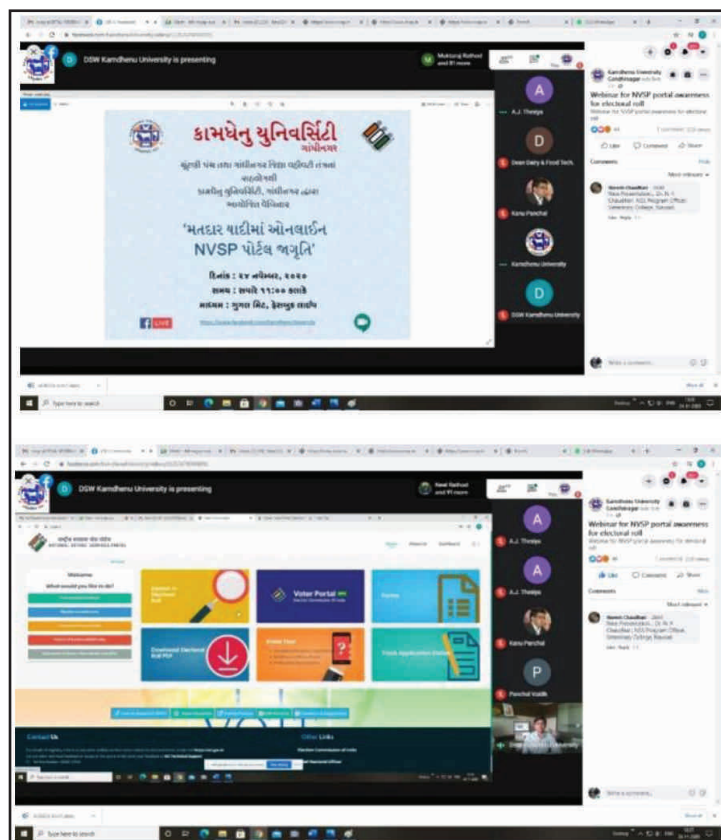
DSW Kamdhenu University is presenting

Mukund Rathod and 91 more

A

A.J. Thakor

D

Dean Dairy & Food Tech.

Kanu Panchal

Kamdhenu University

D

DSW Kamdhenu University

Kamdhenu University Gandhinagar

Webinar for NVSP portal awareness for electoral roll

Like Comment Share

Comments

Most relevant

Write a comment...

કામધેનુ યુનિવર્સિટી

ગાંધીનગર

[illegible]

'મતદાર યાદીમાં ઓનલાઈન NVSP પોર્ટલ જાગૃતિ'

દિનાંક : ૨૫ નવેમ્બર, ૨૦૨૦

સમય : સવારે ૧૧:૦૦ કલાકે

માધ્યમ : ગુગલ મીટ, ફેસબુક લાઈવ

LIVE

Type here to search

DSW Kamdhenu University is presenting

Kamdhenu University Gandhinagar

Webinar for NVSP portal awareness for electoral roll

A

A.J. Thakor

A

A.J. Thakor

Kanu Panchal

P

Panchal Vaidik

NATIONAL VOTERS' SERVICES PORTAL

Welcome

What would you like to do?

Voter Portal

Forms

Download Electoral Roll PDF

Track Application Status

Contact Us

Other Links

Election Commission of India

Like Comment Share

Comments

Most relevant

Write a comment...

Type here to search